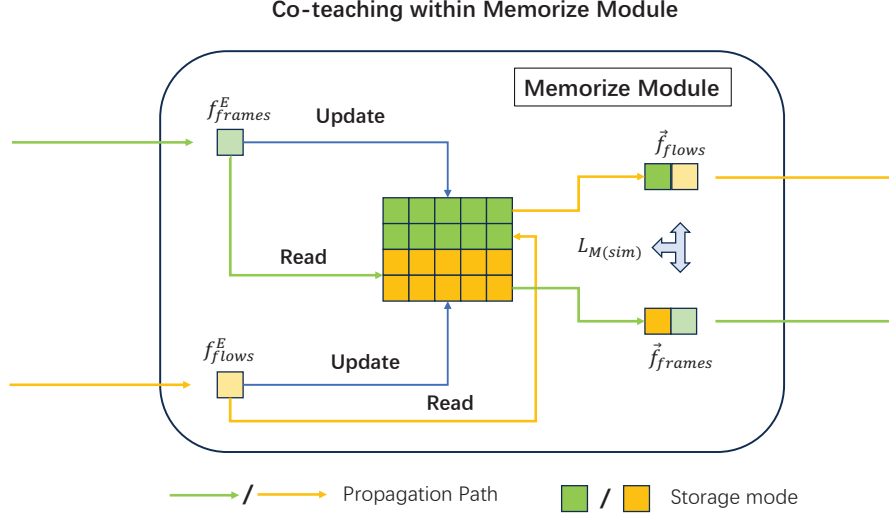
Co-teaching within Memorize Module

Memorize Module

$f_{frames}^{E}$

Update

Read

$\vec{f}_{flows}$

$L_{M(sim)}$

$\vec{f}_{frames}$

$f_{flows}^{E}$

Update

Read

/ Propagation Path

/ Storage mode